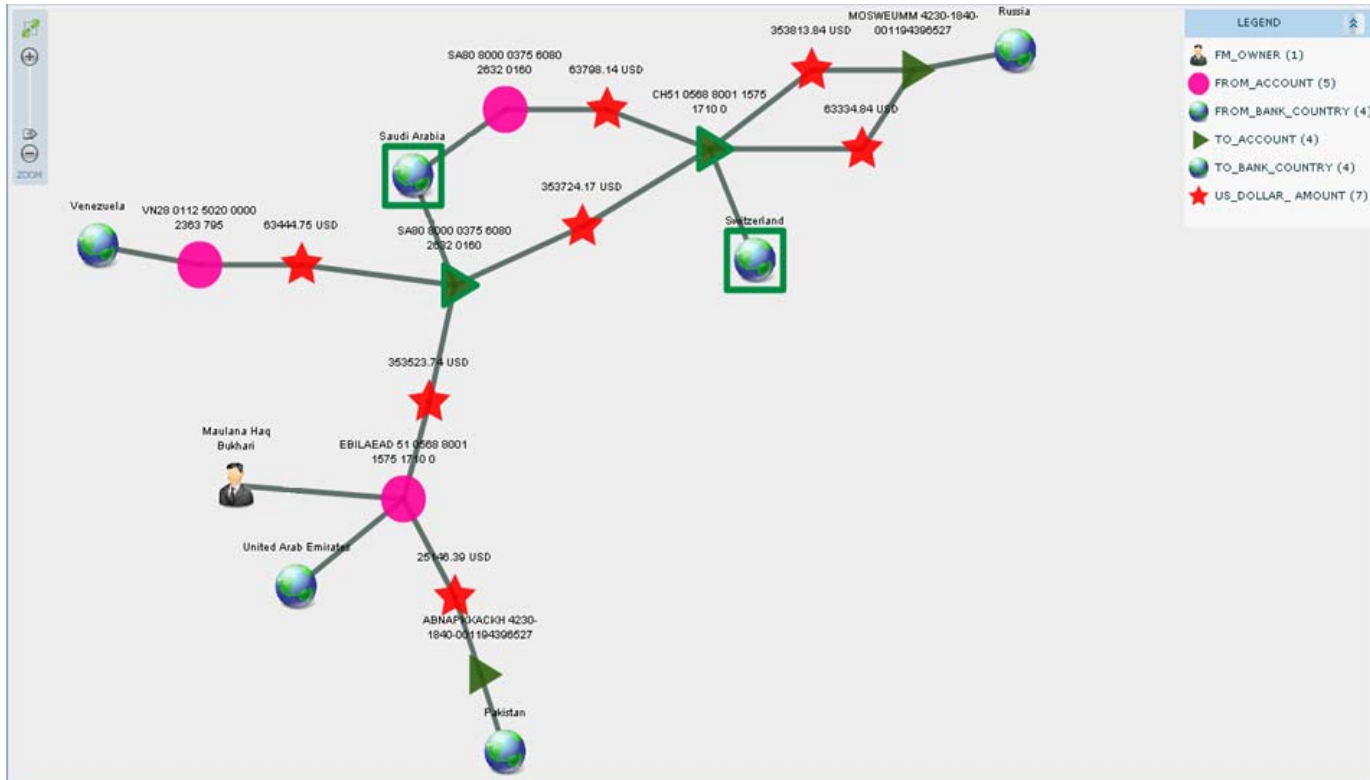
ZOOM

SA80 8000 0375 6080 2632 0160

353813.84 USD

MOSWEUMM 4230-1840-001194396527

Russia

63798.14 USD

CH51 0568 8001 1575 1710 0

63334.84 USD

Saudi Arabia

353724.17 USD

Switzerland

Venezuela

VN28 0112 5020 0000 2363 795

63444.75 USD

SA80 8000 0375 6080 2632 0160

353523.74 USD

Maulana Haq Bukhari

EBILAEAD 51 0568 8001 1575 1710 0

United Arab Emirates

25146.39 USD

ABNAPKKACKH 4230-1840-001194396527

Pakistan

LEGEND
FM_OWNER (1)
FROM_ACCOUNT (5)
FROM_BANK_COUNTRY (4)
TO_ACCOUNT (4)
TO_BANK_COUNTRY (4)
US_DOLLAR_ AMOUNT (7)